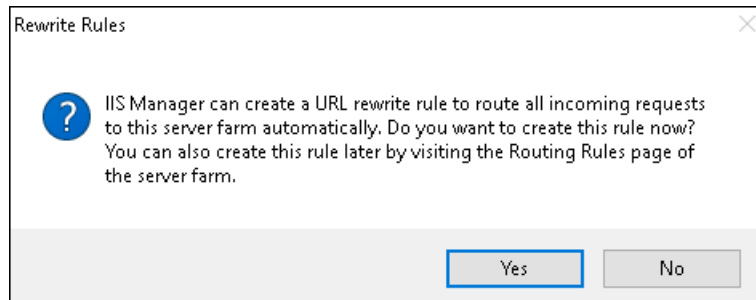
Rewrite Rules

IIS Manager can create a URL rewrite rule to route all incoming requests to this server farm automatically. Do you want to create this rule now? You can also create this rule later by visiting the Routing Rules page of the server farm.

Yes

No